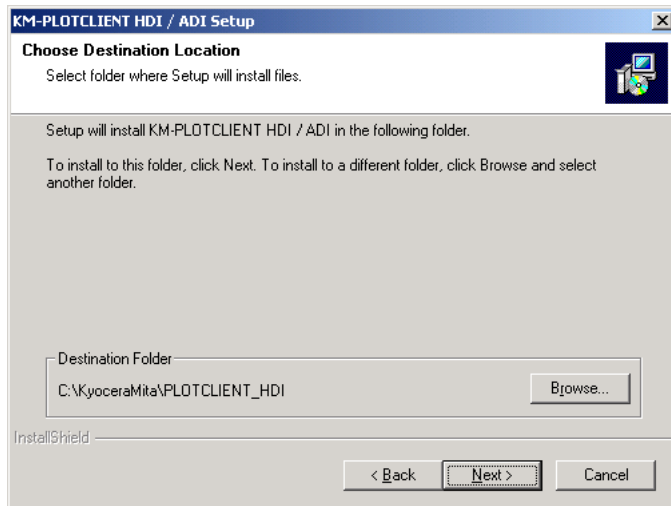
KM-PLOTCLIENT HDI / ADI Setup

Choose Destination Location

Select folder where Setup will install files.

Setup will install KM-PLOTCLIENT HDI / ADI in the following folder.

To install to this folder, click Next. To install to a different folder, click Browse and select another folder.

Destination Folder

C:\KyoceraMita\PLOTCLIENT_HDI

Browse...

InstallShield

< Back

Next >

Cancel